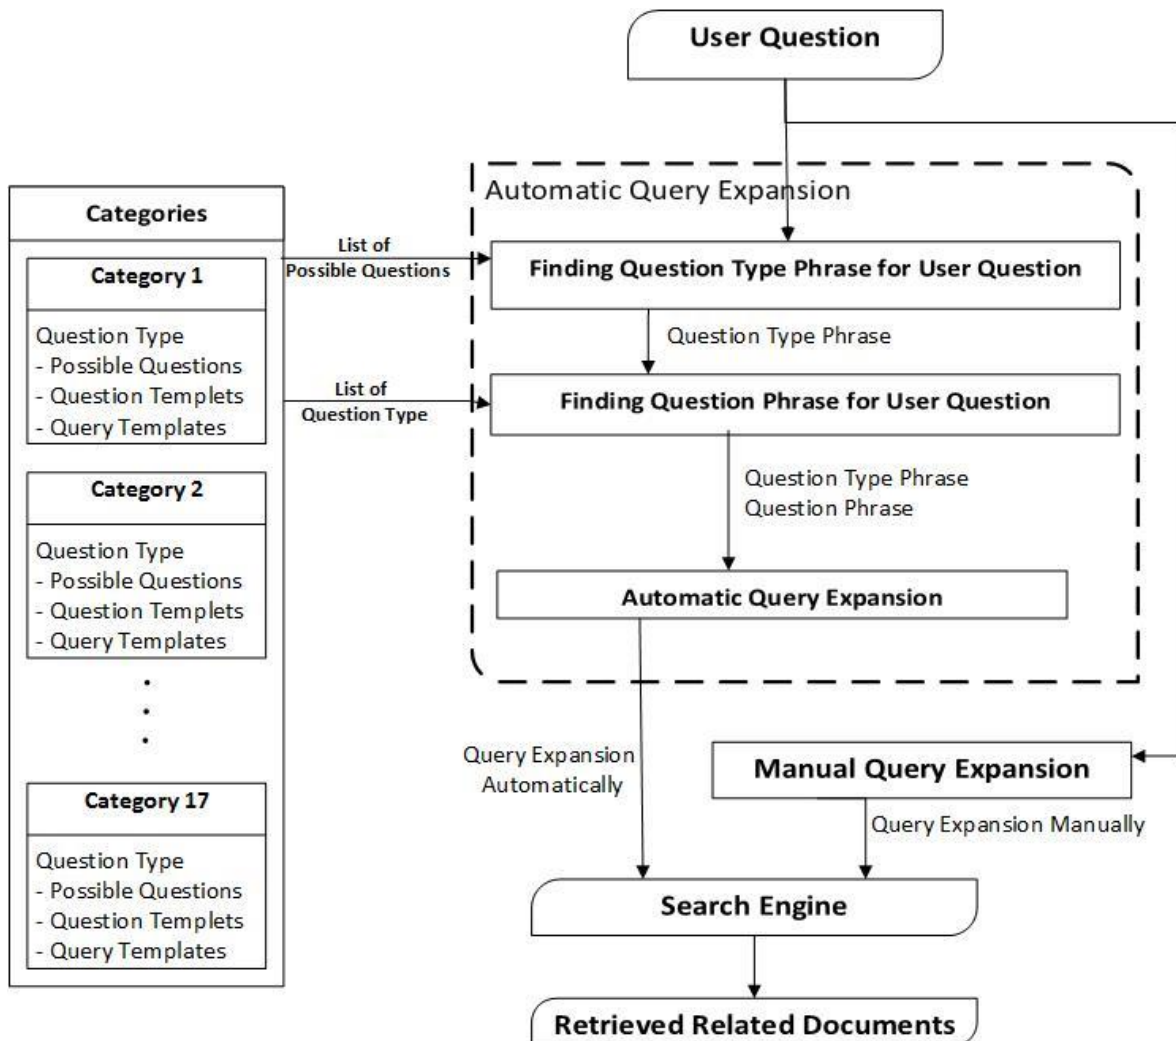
User Question

Automatic Query Expansion

Categories

Category 1

Question Type
- Possible Questions
- Question Templets
- Query Templates

Category 2

Question Type
- Possible Questions
- Question Templets
- Query Templates

.
.
.

Category 17

Question Type
- Possible Questions
- Question Templets
- Query Templates

List of Possible Questions

Finding Question Type Phrase for User Question

Question Type Phrase

List of Question Type

Finding Question Phrase for User Question

Question Type Phrase
Question Phrase

Automatic Query Expansion

Query Expansion Automatically

Manual Query Expansion

Query Expansion Manually

Search Engine

Retrieved Related Documents